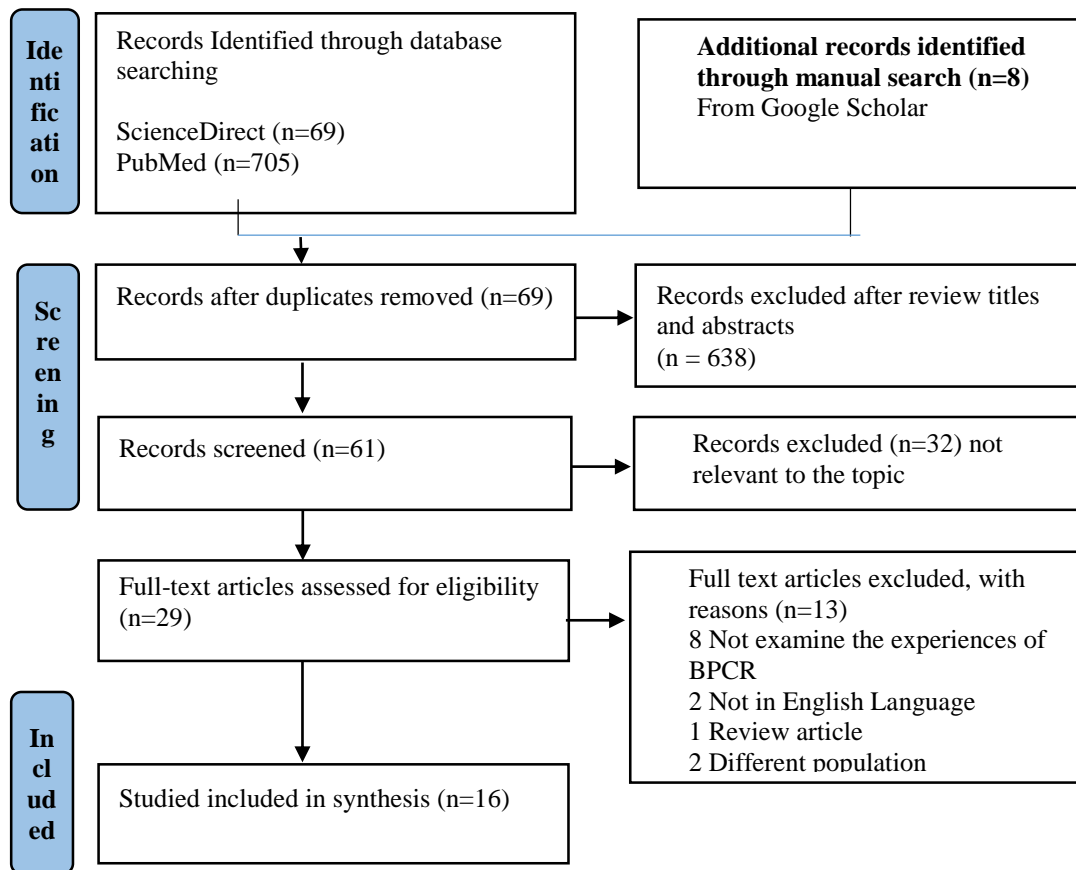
Identification

Records Identified through database searching

ScienceDirect (n=69)
PubMed (n=705)

**Additional records identified through manual search (n=8)**
From Google Scholar

Screening

Records after duplicates removed (n=69)

Records excluded after review titles and abstracts
(n = 638)

Records screened (n=61)

Records excluded (n=32) not relevant to the topic

Full-text articles assessed for eligibility (n=29)

Full text articles excluded, with reasons (n=13)
8 Not examine the experiences of BPCR
2 Not in English Language
1 Review article
2 Different population

Included

Studied included in synthesis (n=16)